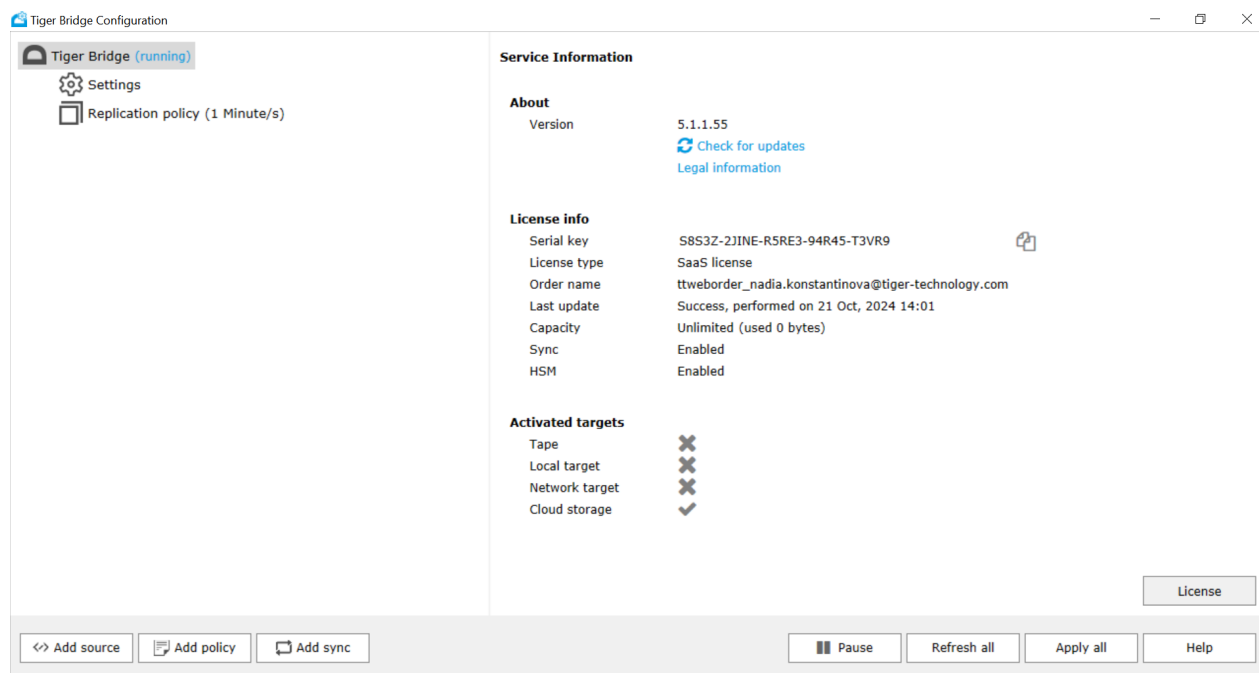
Tiger Bridge Configuration

Tiger Bridge (running)
Settings
Replication policy (1 Minute/s)

Service Information

About
Version 5.1.1.55
Check for updates
Legal information

License info
Serial key S8S3Z-2JINE-R5RE3-94R45-T3VR9
License type SaaS license
Order name ttweborder_nadia.konstantinova@tiger-technology.com
Last update Success, performed on 21 Oct, 2024 14:01
Capacity Unlimited (used 0 bytes)
Sync Enabled
HSM Enabled

Activated targets
Tape
Local target
Network target
Cloud storage

License

Add source
Add policy
Add sync
Pause
Refresh all
Apply all
Help